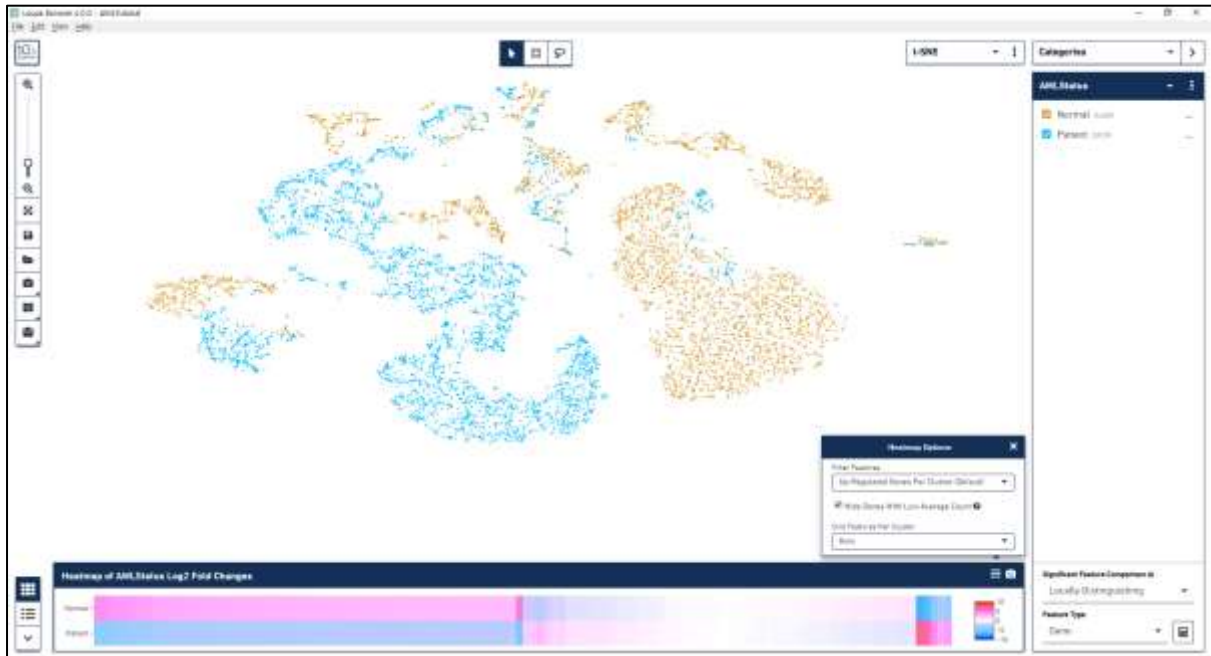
Loupe Browser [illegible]
File Edit View Help

t-SNE
Categories

AMLStatus
Normal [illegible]
Patient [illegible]

Heatmap Options
Filter Features
Up-Regulated Genes Per Cluster (Default)
Hide Genes With Low Average Count
Limit Features Per Cluster
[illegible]

Heatmap of AMLStatus Log2 Fold Changes
Normal
Patient

Significant Feature Comparison Is
Locally Distinguishing
Feature Type
Gene